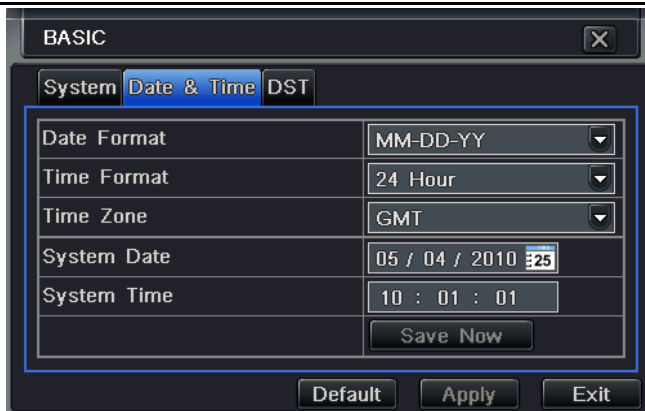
BASIC

System Date & Time DST

| Date Format | MM-DD-YY |
|---|---|
| Time Format | 24 Hour |
| Time Zone | GMT |
| System Date | 05 / 04 / 2010 25 |
| System Time | 10 : 01 : 01 |
| | Save Now |

Default Apply Exit